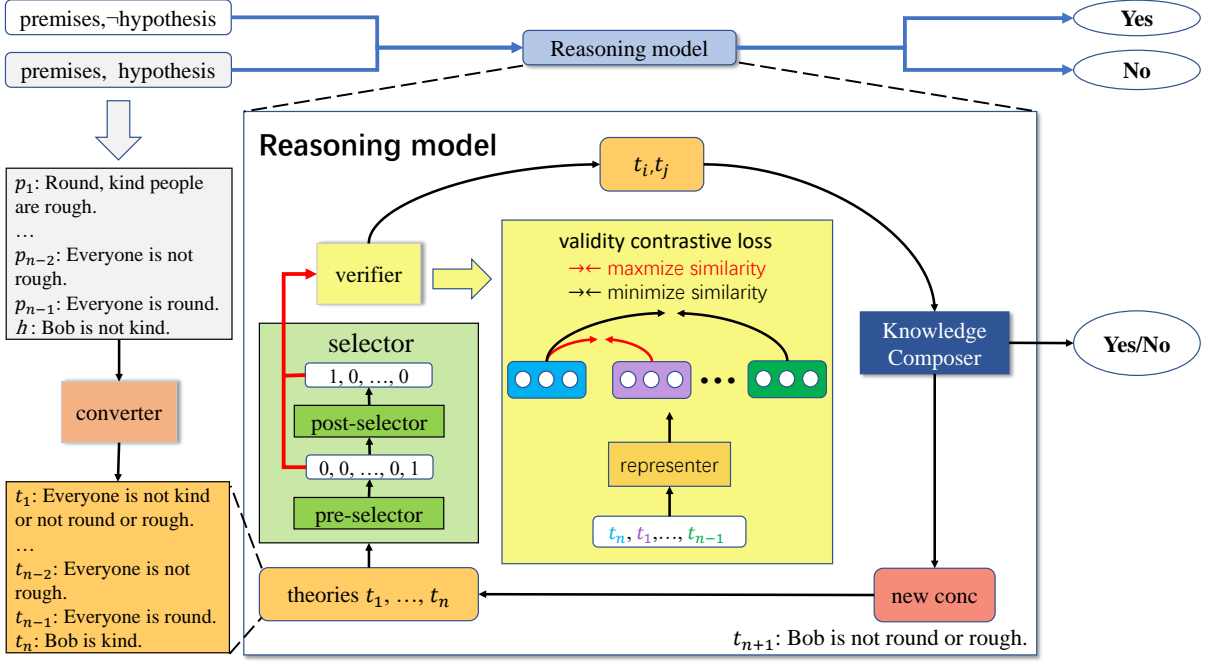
premises, ¬hypothesis

premises, hypothesis

Reasoning model

Yes

No

$p_1$: Round, kind people are rough.
…
$p_{n-2}$: Everyone is not rough.
$p_{n-1}$: Everyone is round.
$h$: Bob is not kind.

converter

$t_1$: Everyone is not kind or not round or rough.
…
$t_{n-2}$: Everyone is not rough.
$t_{n-1}$: Everyone is round.
$t_n$: Bob is kind.

Reasoning model

$t_i$,$t_j$

verifier

validity contrastive loss
→← maxmize similarity
→← minimize similarity

selector

1, 0, …, 0

post-selector

0, 0, …, 0, 1

pre-selector

representer

$t_n$, $t_1$,…, $t_{n-1}$

Knowledge Composer

Yes/No

theories $t_1$, …, $t_n$

new conc

$t_{n+1}$: Bob is not round or rough.